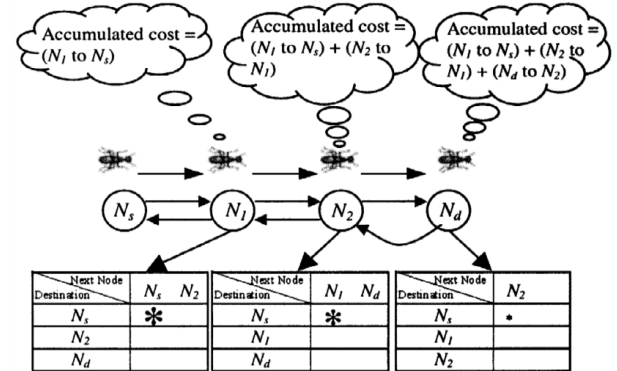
Accumulated cost = ($N_1$ to $N_s$)

Accumulated cost = ($N_1$ to $N_s$) + ($N_2$ to $N_1$)

Accumulated cost = ($N_1$ to $N_s$) + ($N_2$ to $N_1$) + ($N_d$ to $N_2$)

$N_s$ $N_1$ $N_2$ $N_d$

| Next Node / Destination | $N_s$ | $N_2$ |
|---|---|---|
| $N_s$ | * | |
| $N_2$ | | |
| $N_d$ | | |

| Next Node / Destination | $N_1$ | $N_d$ |
|---|---|---|
| $N_s$ | * | |
| $N_1$ | | |
| $N_d$ | | |

| Next Node / Destination | $N_2$ |
|---|---|
| $N_s$ | * |
| $N_1$ | |
| $N_2$ | |